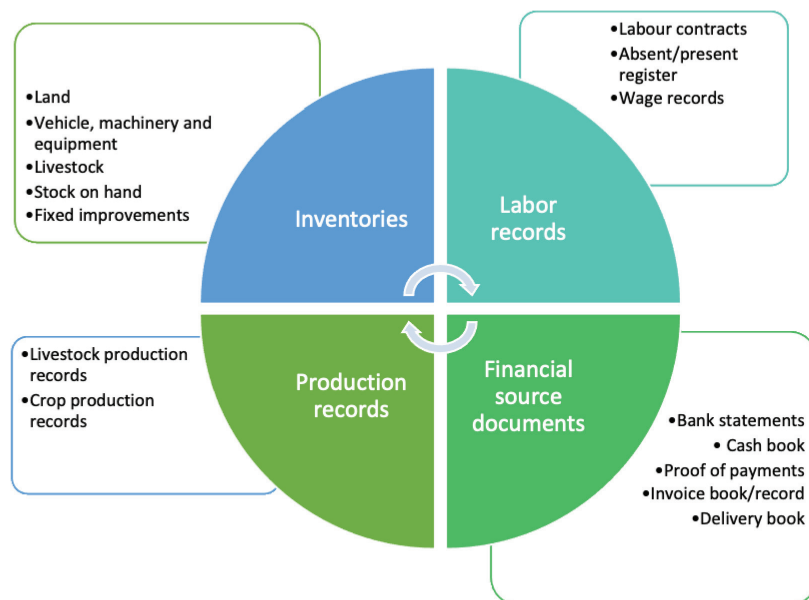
•Land
•Vehicle, machinery and equipment
•Livestock
•Stock on hand
•Fixed improvements

•Labour contracts
•Absent/present register
•Wage records

Inventories

Labor records

Production records

Financial source documents

•Livestock production records
•Crop production records

•Bank statements
• Cash book
•Proof of payments
•Invoice book/record
•Delivery book